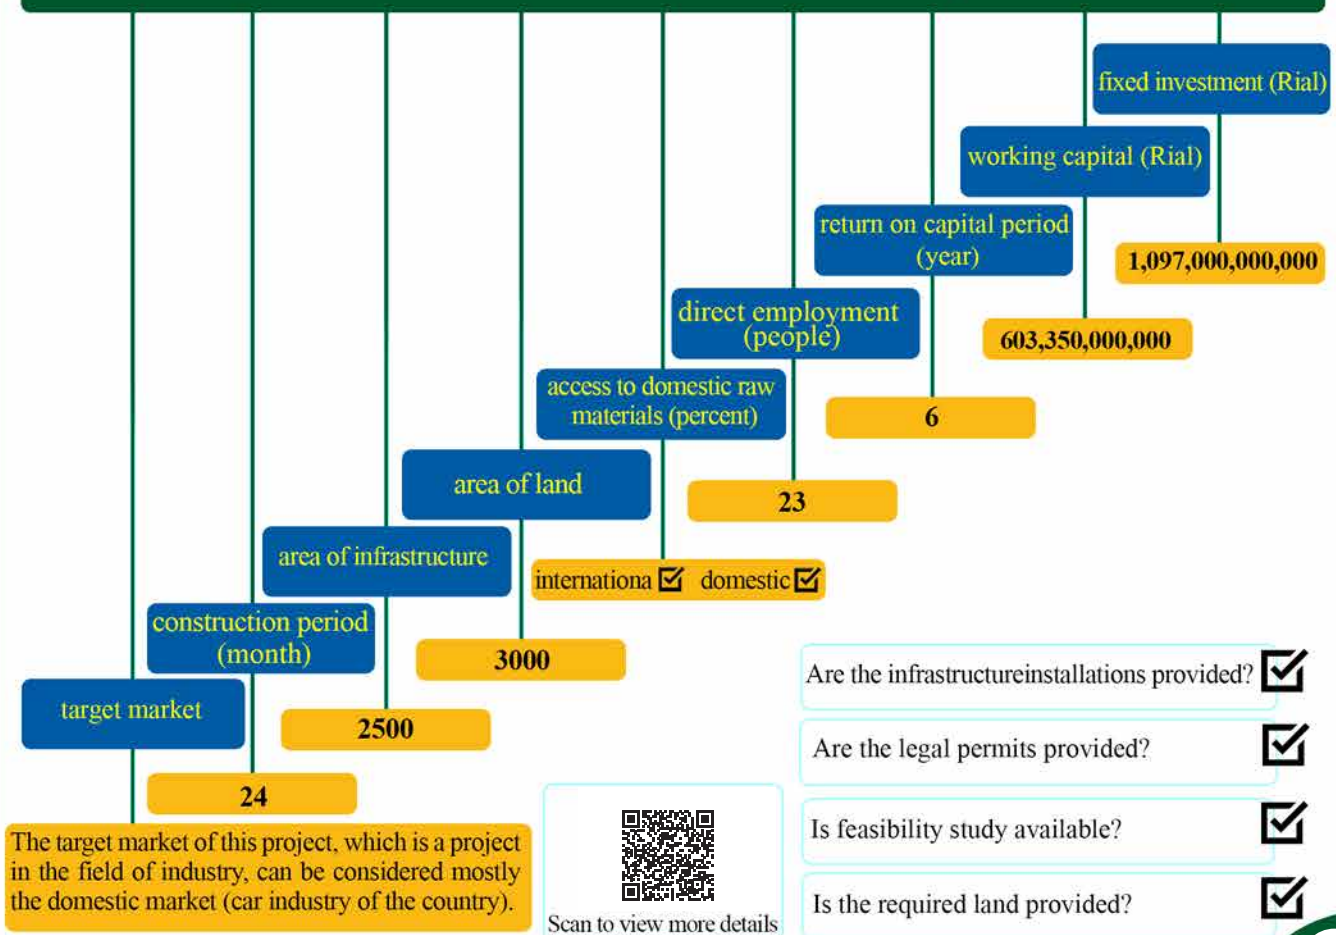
fixed investment (Rial)

working capital (Rial)

return on capital period (year)

1,097,000,000,000

direct employment (people)

603,350,000,000

access to domestic raw materials (percent)

6

area of land

23

area of infrastructure

internationa ☑ domestic ☑

construction period (month)

3000

Are the infrastructureinstallations provided? ☑

target market

2500

Are the legal permits provided? ☑

24

The target market of this project, which is a project in the field of industry, can be considered mostly the domestic market (car industry of the country).

Scan to view more details

Is feasibility study available? ☑

Is the required land provided? ☑